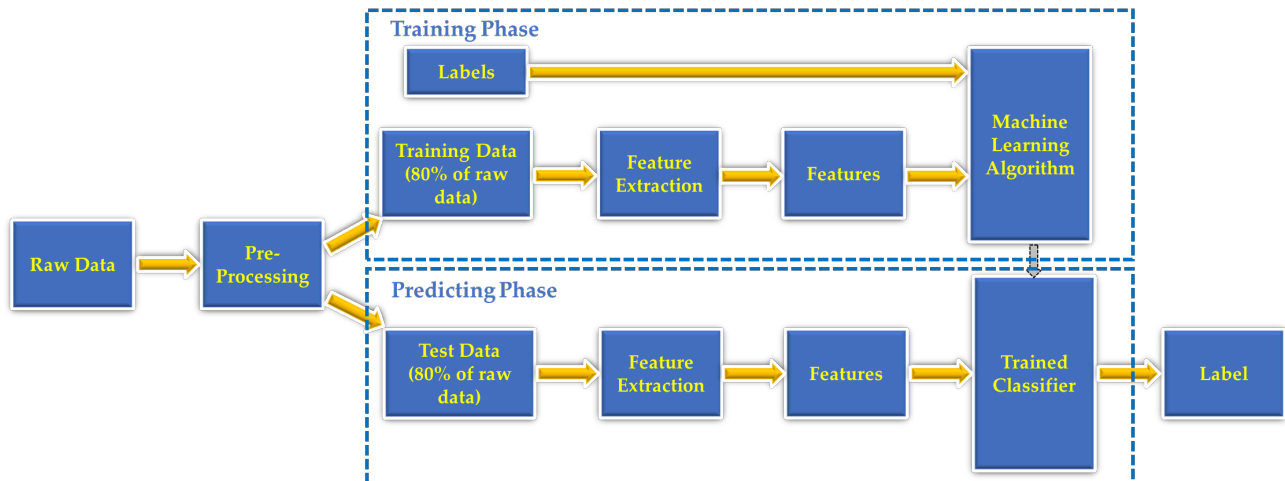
Training Phase

Labels

Training Data (80% of raw data)

Feature Extraction

Features

Machine Learning Algorithm

Raw Data

Pre-Processing

Predicting Phase

Test Data (80% of raw data)

Feature Extraction

Features

Trained Classifier

Label